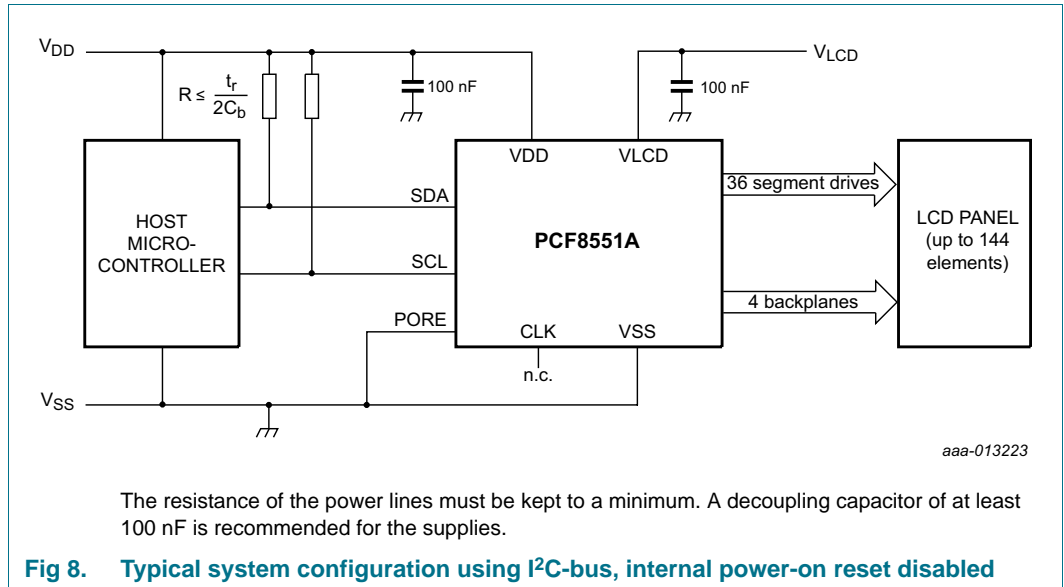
$V_{DD}$

$R \leq \frac{t_r}{2C_b}$

100 nF

100 nF

$V_{LCD}$

HOST MICRO-CONTROLLER

VDD

VLCD

SDA

SCL

PCF8551A

PORE

CLK

VSS

n.c.

36 segment drives

4 backplanes

LCD PANEL (up to 144 elements)

$V_{SS}$

aaa-013223

The resistance of the power lines must be kept to a minimum. A decoupling capacitor of at least 100 nF is recommended for the supplies.

Fig 8. Typical system configuration using I$^2$C-bus, internal power-on reset disabled